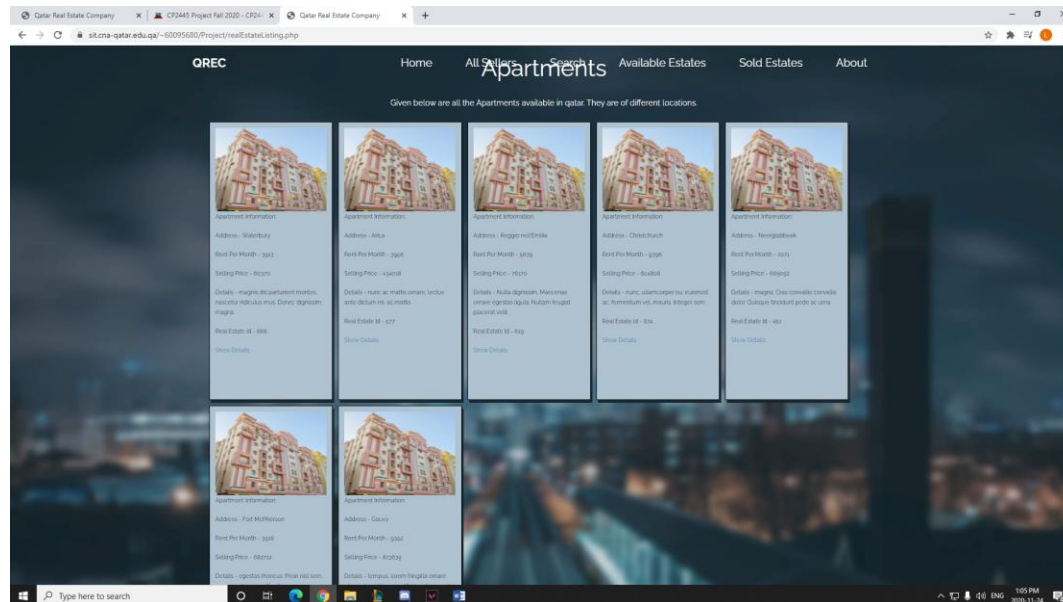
Qatar Real Estate Company × CP2445 Project Fall 2020 - CP24 × Qatar Real Estate Company × +

sit.cna-qatar.edu.qa/~60095680/Project/realEstateListing.php

QREC

Home

All Sellers

Search

Available Estates

Sold Estates

About

Apartments

Given below are all the Apartments available in qatar. They are of different locations.

Apartment Information:

Address - Waterbury

Rent Per Month - 3913

Selling Price - 60370

Details - magnis dis parturient montes, nascetur ridiculus mus. Donec dignissim magna.

Real Estate Id - 668

Show Details

Apartment Information:

Address - Arica

Rent Per Month - 7990

Selling Price - 434018

Details - nunc ac mattis ornare, lectus ante dictum mi, ac mattis

Real Estate Id - 577

Show Details

Apartment Information:

Address - Reggio nell'Emilia

Rent Per Month - 3629

Selling Price - 76170

Details - Nulla dignissim. Maecenas ornare egestas ligula. Nullam feugiat placerat velit.

Real Estate Id - 619

Show Details

Apartment Information:

Address - Christchurch

Rent Per Month - 5396

Selling Price - 624608

Details - nunc, ullamcorper eu, euismod ac, fermentum vel, mauris. Integer sem

Real Estate Id - 874

Show Details

Apartment Information:

Address - Nevigalabeek

Rent Per Month - 2071

Selling Price - 669052

Details - magna. Cras convallis convallis dolor. Quisque tincidunt pede ac urna.

Real Estate Id - 192

Show Details

Apartment Information:

Address - Fort McPherson

Rent Per Month - 3516

Selling Price - 682152

Details - egestas rhoncus. Proin nisl sem

Apartment Information:

Address - Gouvy

Rent Per Month - 5912

Selling Price - 872659

Details - tempus, lorem fringilla ornare

Type here to search

1:05 PM
2020-11-24
ENG